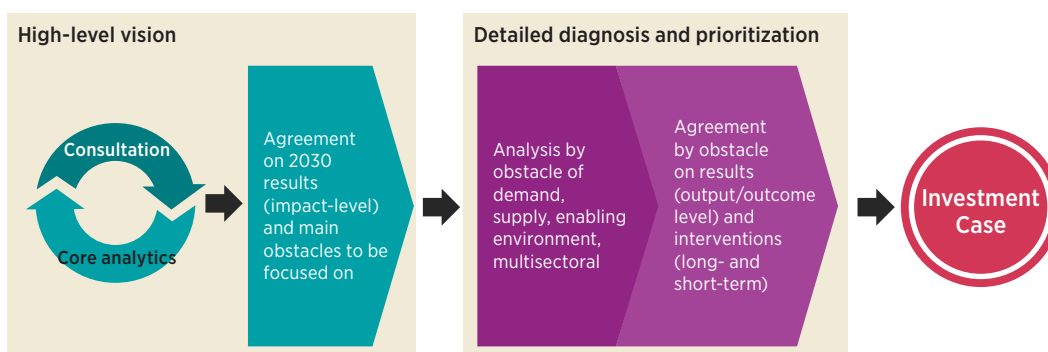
High-level vision

Consultation

Core analytics

Agreement on 2030 results (impact-level) and main obstacles to be focused on

Detailed diagnosis and prioritization

Analysis by obstacle of demand, supply, enabling environment, multisectoral

Agreement by obstacle on results (output/outcome level) and interventions (long- and short-term)

Investment Case